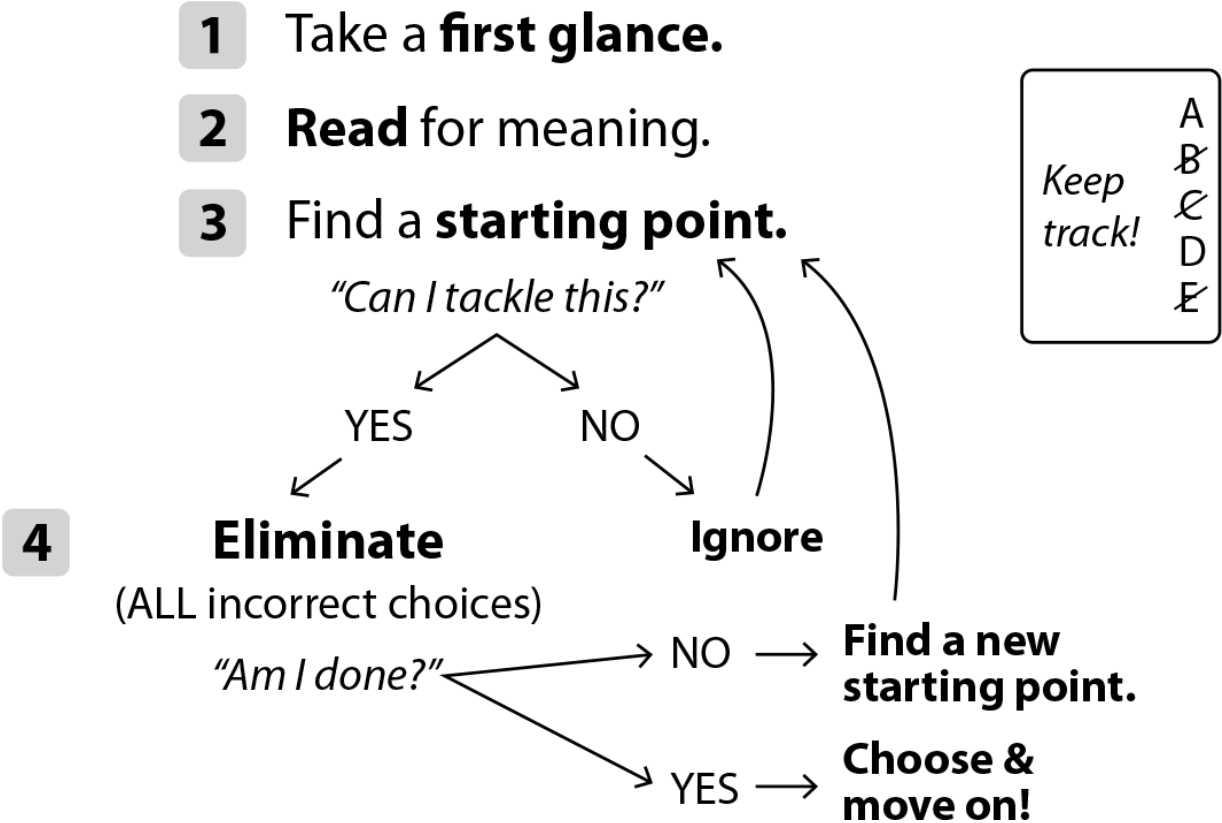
1 Take a **first glance.**

2 **Read** for meaning.

3 Find a **starting point.**

Keep track!

A
~~B~~
~~C~~
D
~~E~~

"Can I tackle this?"

YES

NO

4 **Eliminate**

(ALL incorrect choices)

**Ignore**

"Am I done?"

NO → **Find a new starting point.**

YES → **Choose & move on!**